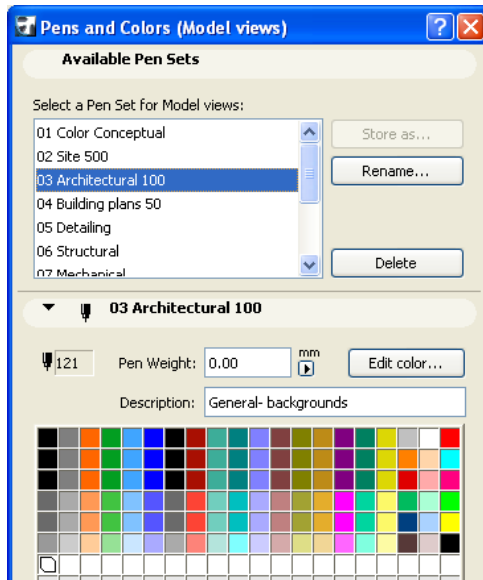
Pens and Colors (Model views)

Available Pen Sets

Select a Pen Set for Model views:

01 Color Conceptual
02 Site 500
03 Architectural 100
04 Building plans 50
05 Detailing
06 Structural
07 Mechanical

Store as...

Rename...

Delete

03 Architectural 100

121

Pen Weight: 0.00

mm

Edit color...

Description: General- backgrounds